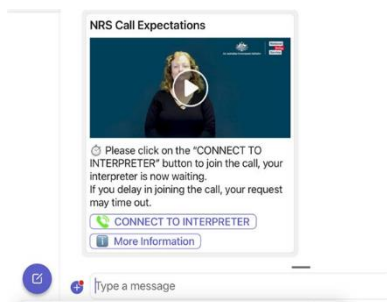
NRS Call Expectations

⏱ Please click on the "CONNECT TO INTERPRETER" button to join the call, your interpreter is now waiting.
If you delay in joining the call, your request may time out.

CONNECT TO INTERPRETER

More Information

Type a message